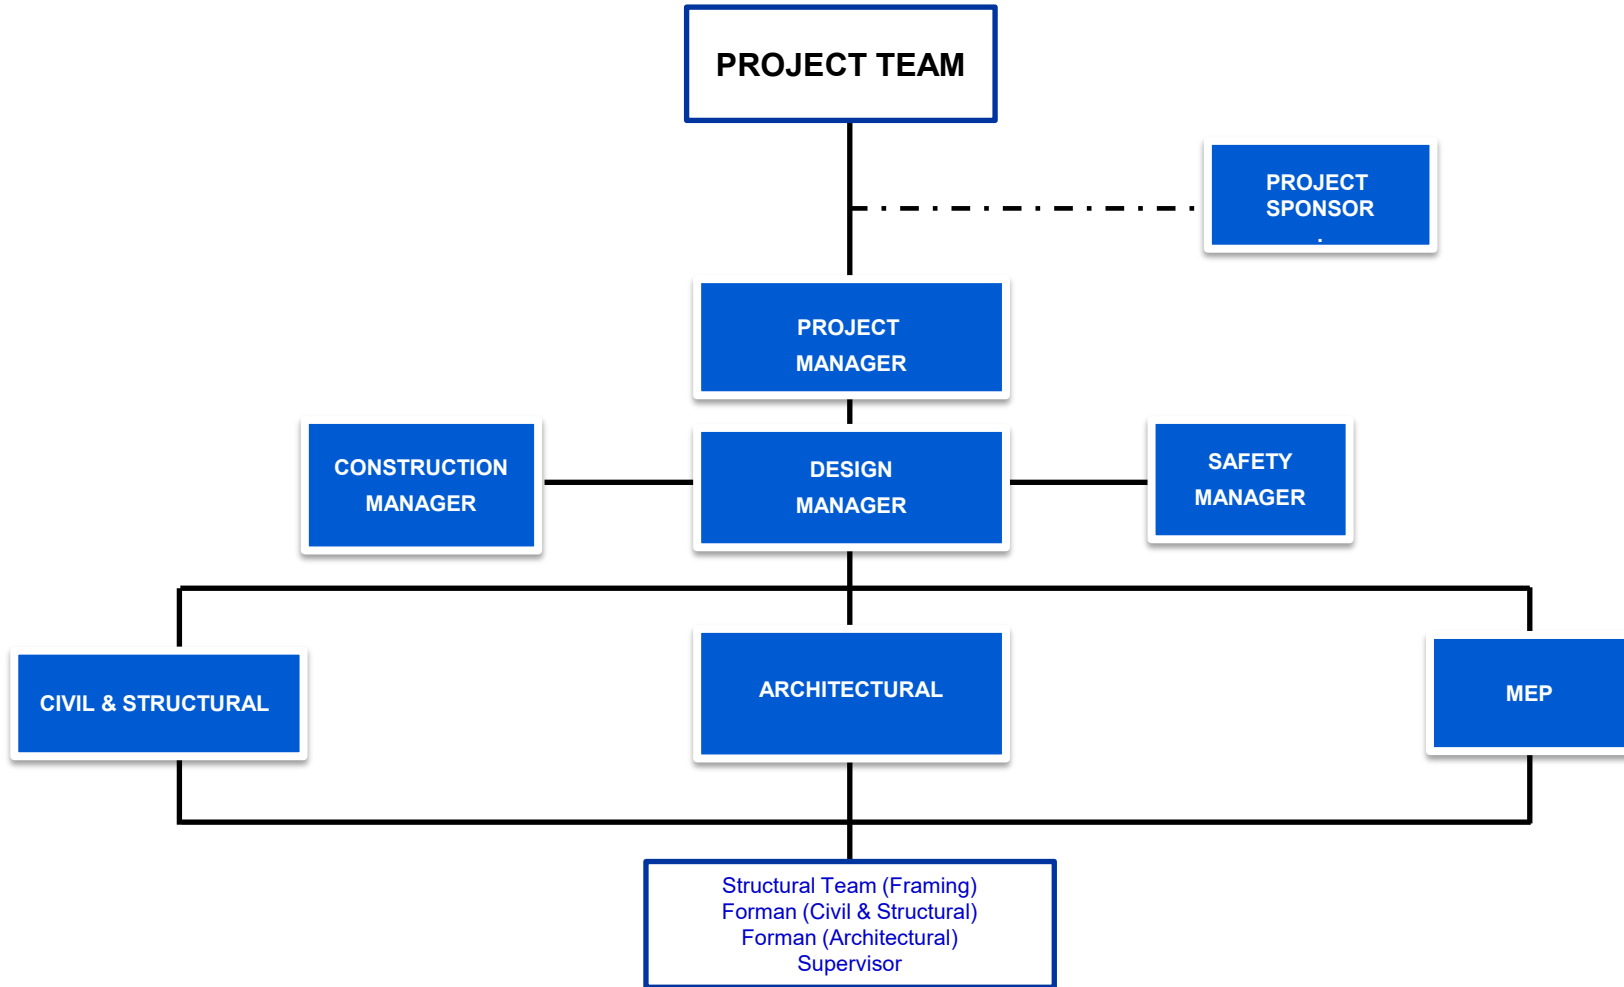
PROJECT TEAM

PROJECT SPONSOR

PROJECT MANAGER

CONSTRUCTION MANAGER

DESIGN MANAGER

SAFETY MANAGER

CIVIL & STRUCTURAL

ARCHITECTURAL

MEP

Structural Team (Framing)
Forman (Civil & Structural)
Forman (Architectural)
Supervisor